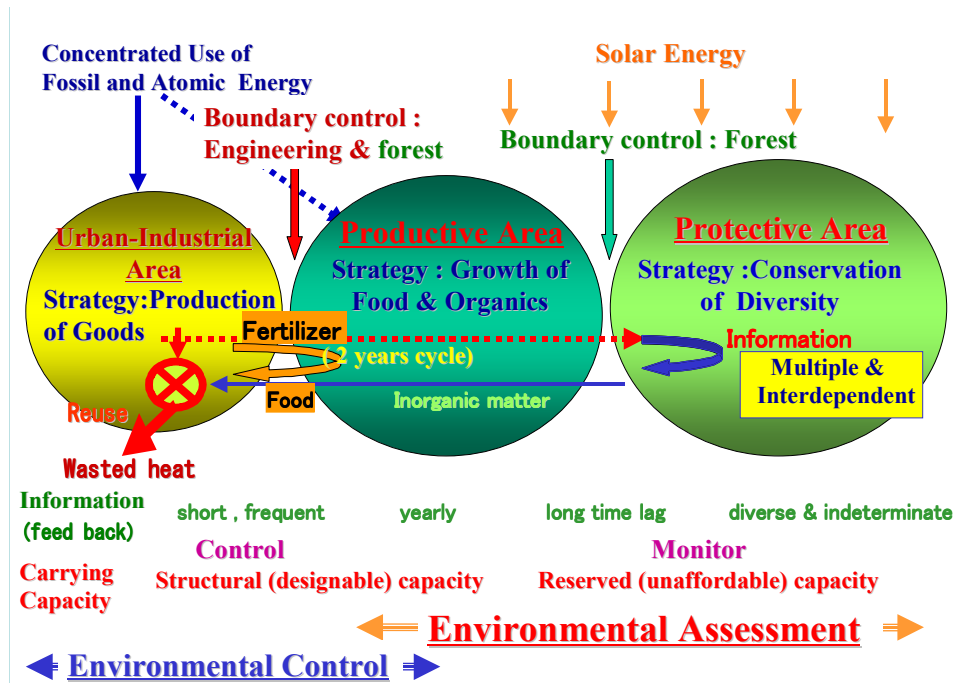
Concentrated Use of Fossil and Atomic Energy

Solar Energy

Boundary control : Engineering & forest

Boundary control : Forest

Urban-Industrial Area
Strategy:Production of Goods

Productive Area
Strategy : Growth of Food & Organics

Protective Area
Strategy :Conservation of Diversity

Fertilizer
(2 years cycle)

Information

Multiple & Interdependent

Food

Inorganic matter

Reuse

Wasted heat

Information (feed back)

short , frequent

yearly

long time lag

diverse & indeterminate

Control

Monitor

Carrying Capacity

Structural (designable) capacity

Reserved (unaffordable) capacity

Environmental Assessment

Environmental Control